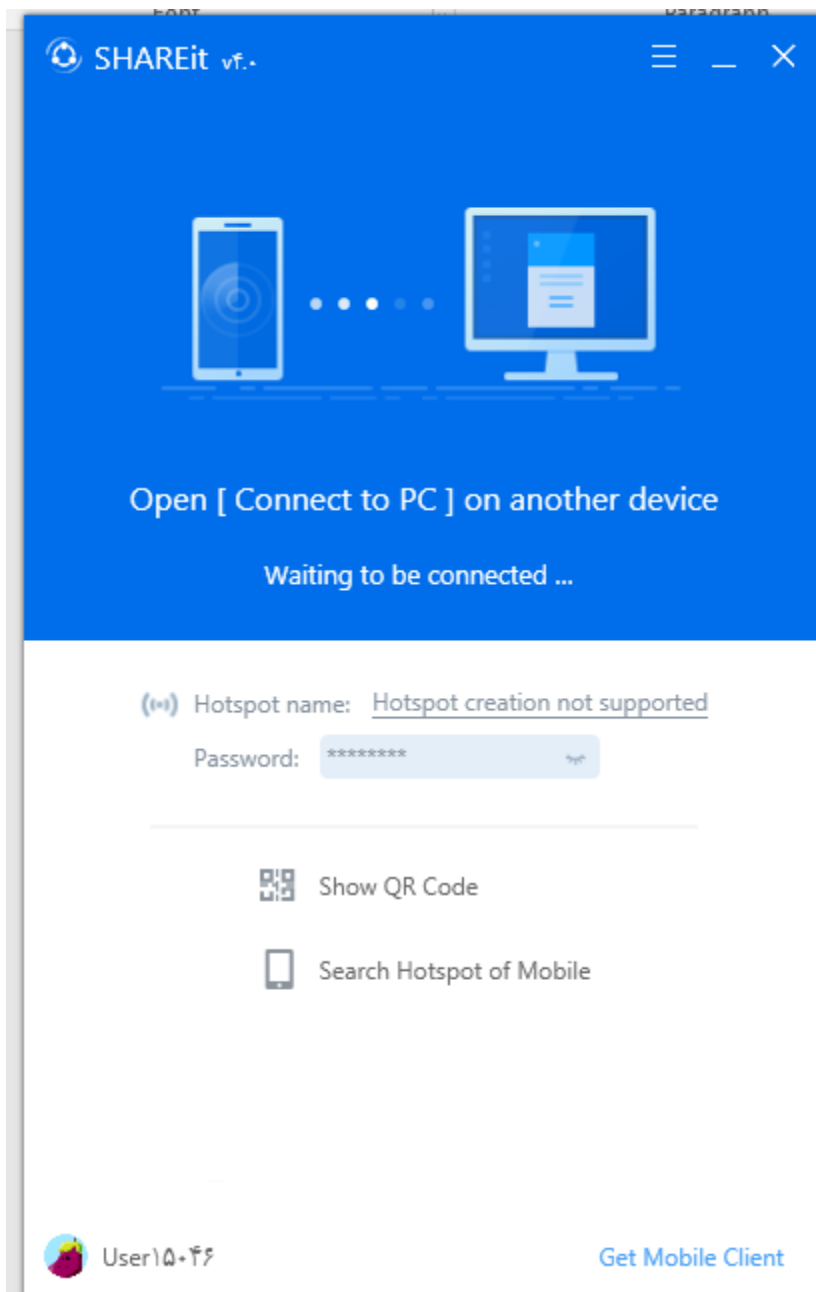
Font

Paragraph

SHAREit v۴.۰

Open [ Connect to PC ] on another device

Waiting to be connected ...

Hotspot name: Hotspot creation not supported

Password: ********

Show QR Code

Search Hotspot of Mobile

User۱۵۰۴۶

Get Mobile Client